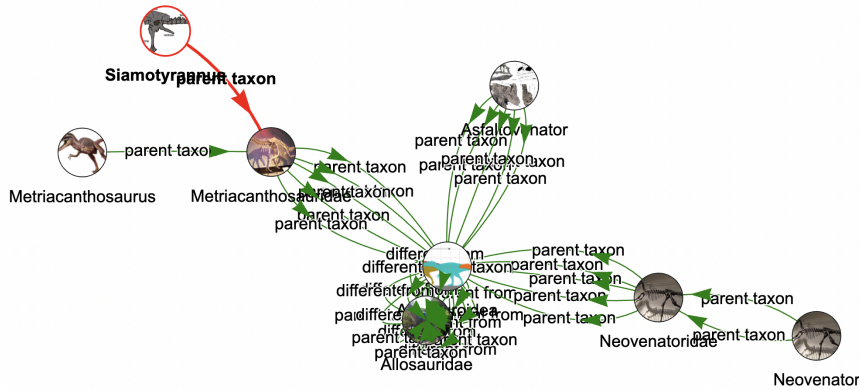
Siamotyrannus
parent taxon
Metriacanthosaurus
parent taxon
Metriacanthosauridae
parent taxon
parent taxon
parent taxon
parent taxon
Asfaltovenator
parent taxon
parent taxon
parent taxon
parent taxon
different from
different from
different from
different from
different from
different from
parent taxon
parent taxon
parent taxon
parent taxon
parent taxon
parent taxon
parent taxon
parent taxon
Allosauridae
Neovenatoridae
parent taxon
parent taxon
Neovenator